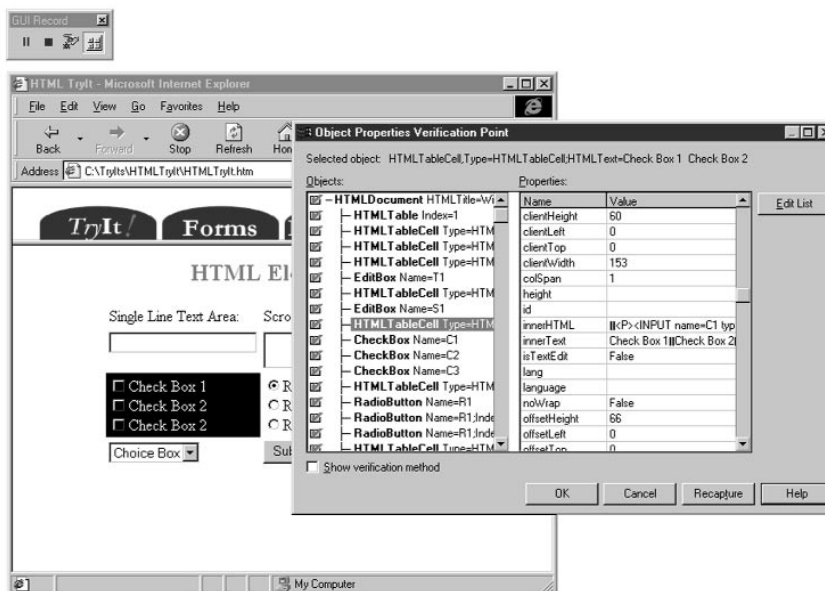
GUI Record

HTML TryIt - Microsoft Internet Explorer

File Edit View Go Favorites Help

Back Forward Stop Refresh Hon

Address C:\TryIts\HTMLTryIt\HTMLTryIt.htm

TryIt! Forms

HTML El

Single Line Text Area: Scro

☐ Check Box 1
☐ Check Box 2
☐ Check Box 2

R
R
R

Choice Box

Sub

My Computer

Object Properties Verification Point

Selected object: HTMLTableCell,Type=HTMLTableCell;HTMLText=Check Box 1 Check Box 2

Objects:

- HTMLDocument HTMLTitle=Wi
- HTMLTable Index=1
- HTMLTableCell Type=HTM
- HTMLTableCell Type=HTM
- HTMLTableCell Type=HTM
- EditBox Name=T1
- HTMLTableCell Type=HTM
- EditBox Name=S1
- HTMLTableCell Type=HTM
- CheckBox Name=C1
- CheckBox Name=C2
- CheckBox Name=C3
- HTMLTableCell Type=HTM
- RadioButton Name=R1
- RadioButton Name=R1;Inde
- RadioButton Name=R1;Inde
- HTMLTableCell Type=HTM

Properties:

| Name | Value |
|---|---|
| clientHeight | 60 |
| clientLeft | 0 |
| clientTop | 0 |
| clientWidth | 153 |
| colSpan | 1 |
| height | |
| id | |
| innerHTML | <P><INPUT name=C1 typ |
| innerText | Check Box 1Check Box 2 |
| isTextEdit | False |
| lang | |
| language | |
| noWrap | False |
| offsetHeight | 66 |
| offsetLeft | 0 |
| offsetTop | 0 |

Edit List

☐ Show verification method

OK Cancel Recapture Help